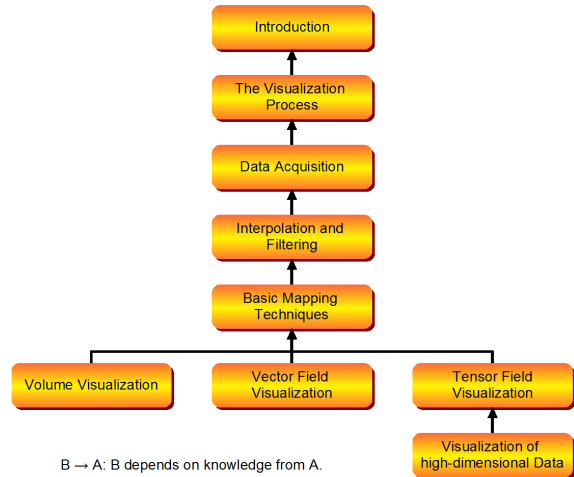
Introduction

The Visualization Process

Data Acquisition

Interpolation and Filtering

Basic Mapping Techniques

Volume Visualization

Vector Field Visualization

Tensor Field Visualization

Visualization of high-dimensional Data

B → A: B depends on knowledge from A.